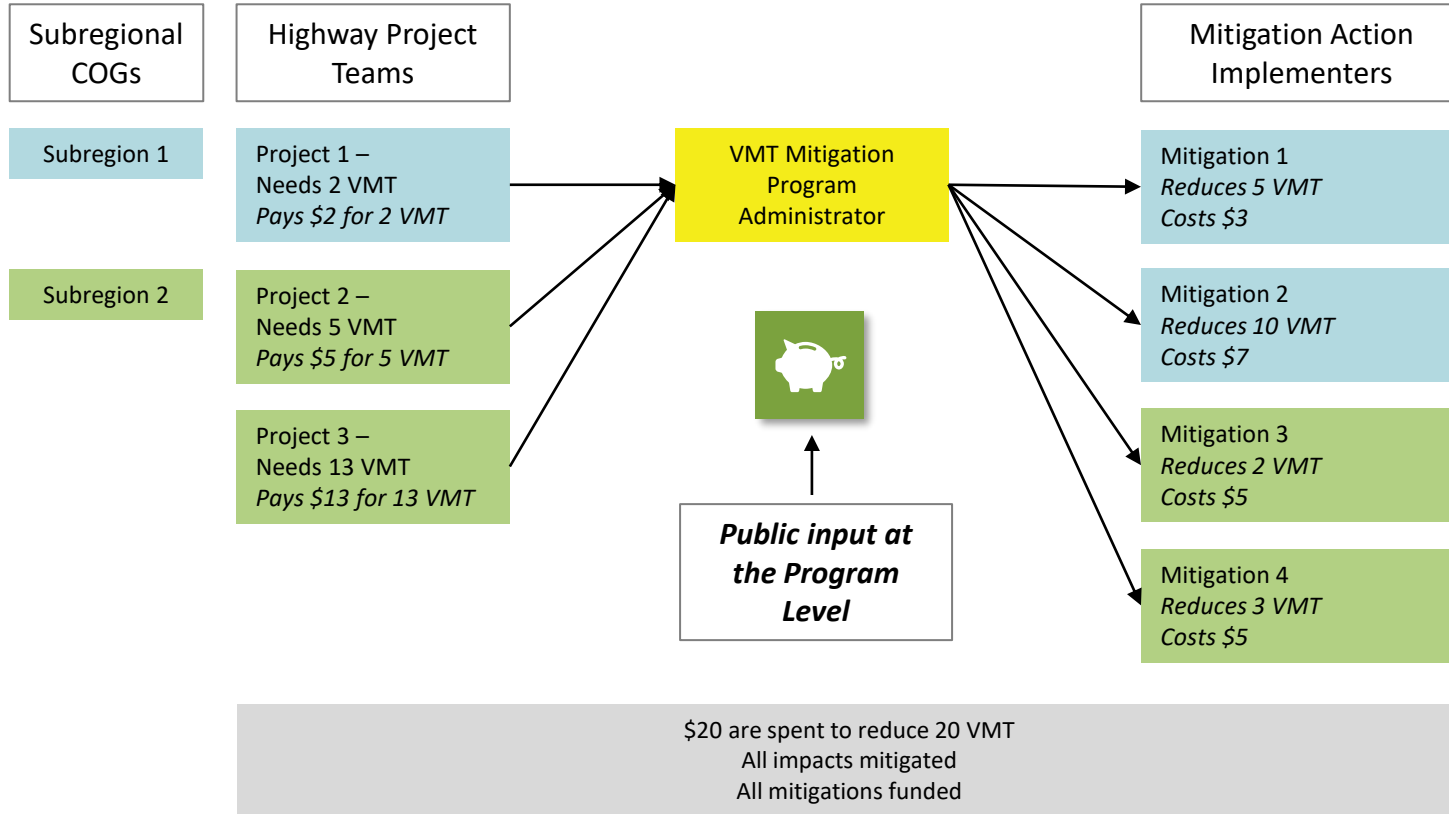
Subregional COGs

Highway Project Teams

Mitigation Action Implementers

Subregion 1

Subregion 2

Project 1 – Needs 2 VMT
*Pays \$2 for 2 VMT*

Project 2 – Needs 5 VMT
*Pays \$5 for 5 VMT*

Project 3 – Needs 13 VMT
*Pays \$13 for 13 VMT*

VMT Mitigation Program Administrator

***Public input at the Program Level***

Mitigation 1
*Reduces 5 VMT*
*Costs \$3*

Mitigation 2
*Reduces 10 VMT*
*Costs \$7*

Mitigation 3
*Reduces 2 VMT*
*Costs \$5*

Mitigation 4
*Reduces 3 VMT*
*Costs \$5*

\$20 are spent to reduce 20 VMT
All impacts mitigated
All mitigations funded